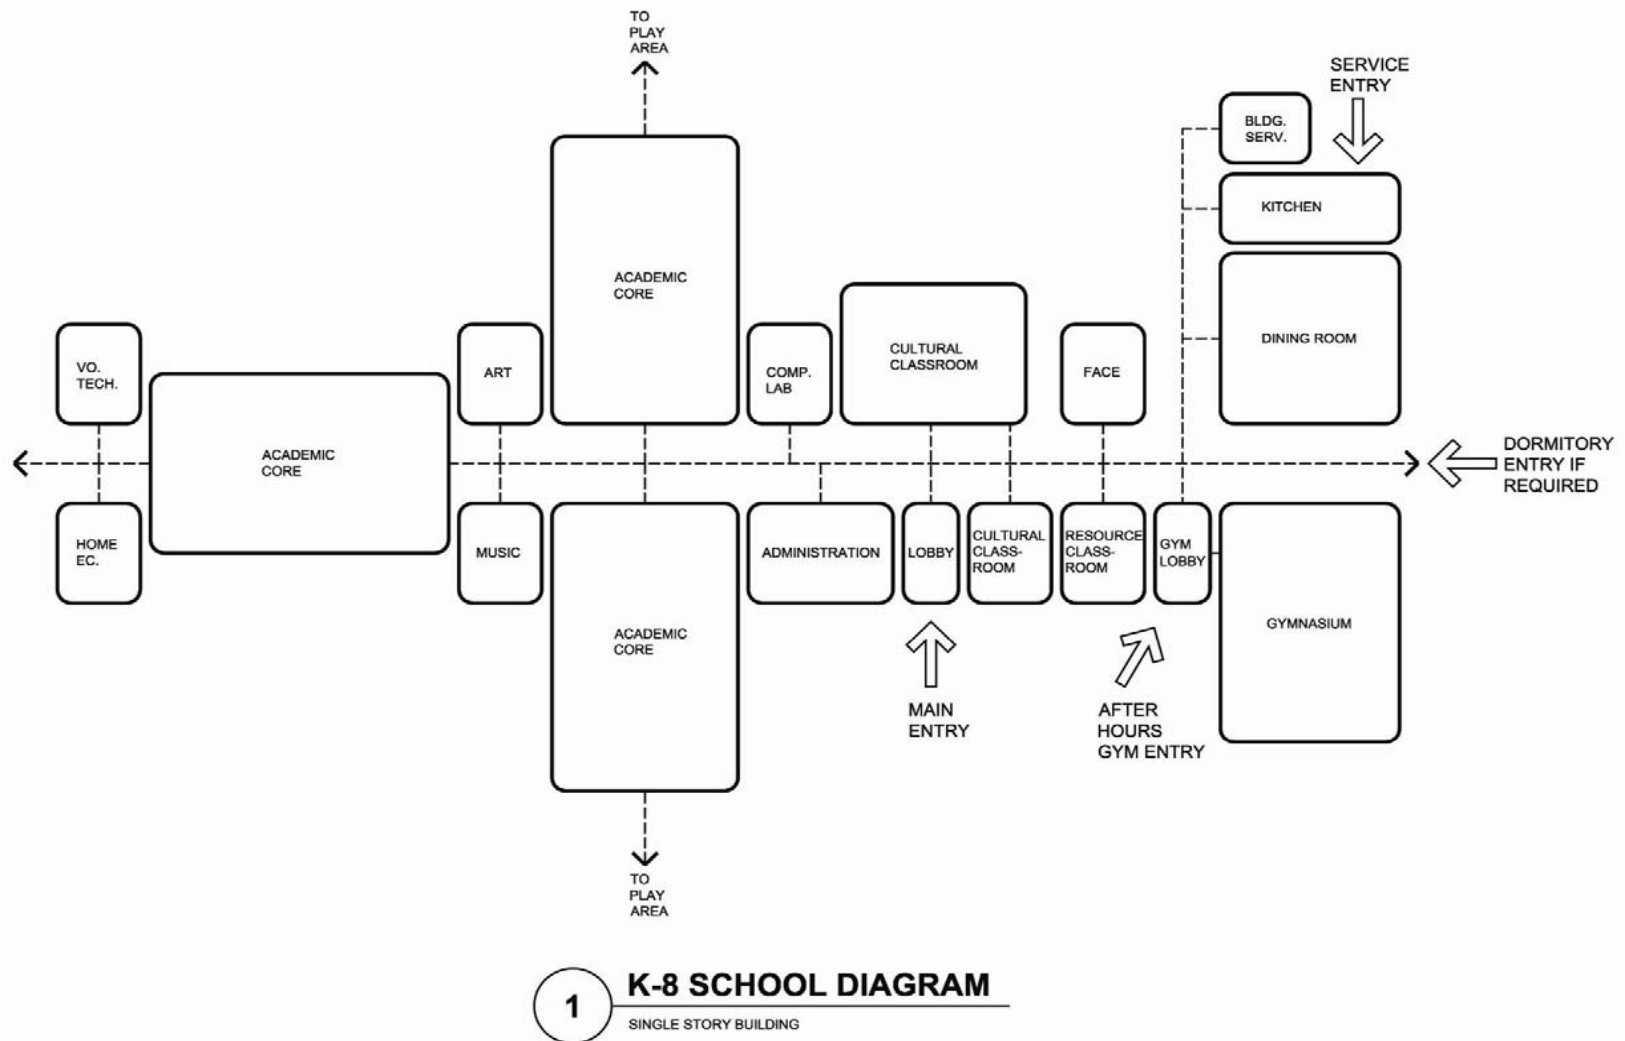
TO PLAY AREA

SERVICE ENTRY

BLDG. SERV.

KITCHEN

ACADEMIC CORE

CULTURAL CLASSROOM

DINING ROOM

VO. TECH.

ART

COMP. LAB

FACE

ACADEMIC CORE

DORMITORY ENTRY IF REQUIRED

HOME EC.

MUSIC

ADMINISTRATION

LOBBY

CULTURAL CLASSROOM

RESOURCE CLASSROOM

GYM LOBBY

ACADEMIC CORE

GYMNASIUM

MAIN ENTRY

AFTER HOURS GYM ENTRY

TO PLAY AREA

1

K-8 SCHOOL DIAGRAM

SINGLE STORY BUILDING